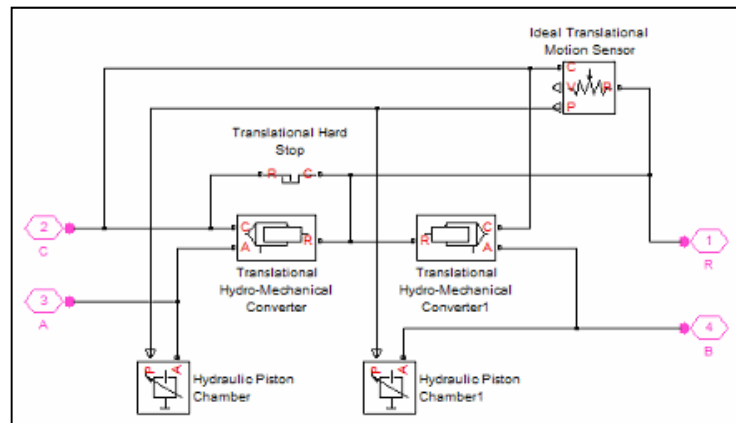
Ideal Translational Motion Sensor

C
V
R
P

Translational Hard Stop

R
C

2
C

C
A
R

Translational Hydro-Mechanical Converter

R
C
A

Translational Hydro-Mechanical Converter1

1
R

3
A

4
B

P
A

Hydraulic Piston Chamber

P
A

Hydraulic Piston Chamber1